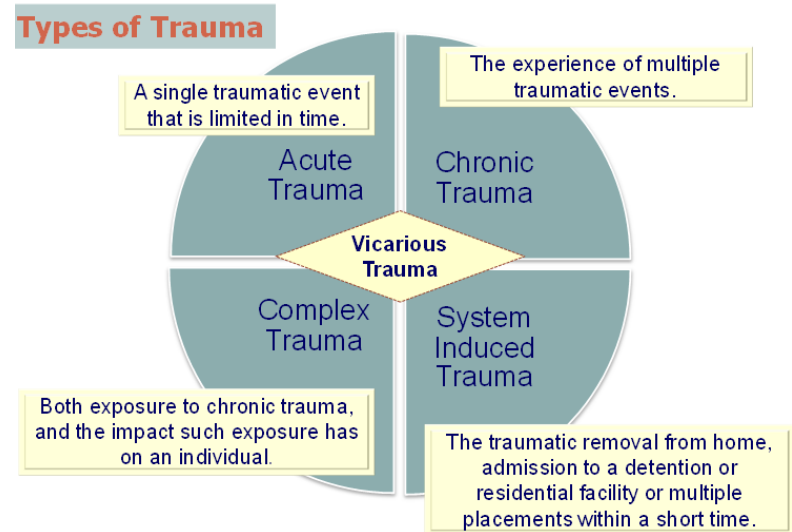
Types of Trauma

A single traumatic event that is limited in time.

The experience of multiple traumatic events.

Acute Trauma

Chronic Trauma

Vicarious Trauma

Complex Trauma

System Induced Trauma

Both exposure to chronic trauma, and the impact such exposure has on an individual.

The traumatic removal from home, admission to a detention or residential facility or multiple placements within a short time.